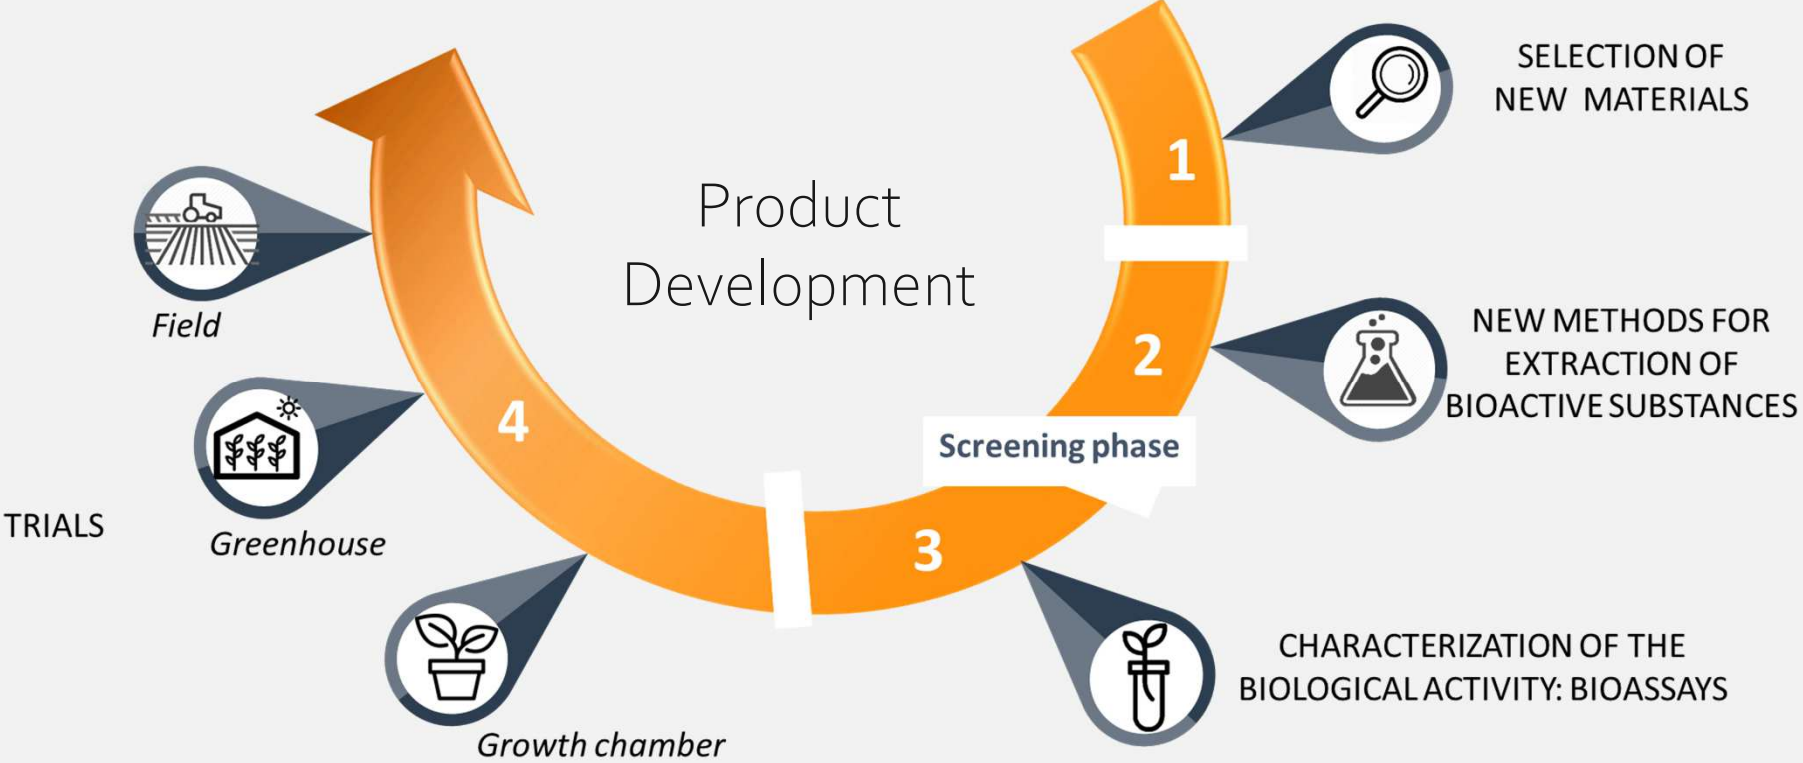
Product Development

1

SELECTION OF NEW MATERIALS

2

NEW METHODS FOR EXTRACTION OF BIOACTIVE SUBSTANCES

Screening phase

3

CHARACTERIZATION OF THE BIOLOGICAL ACTIVITY: BIOASSAYS

4

Field

Greenhouse

TRIALS

Growth chamber